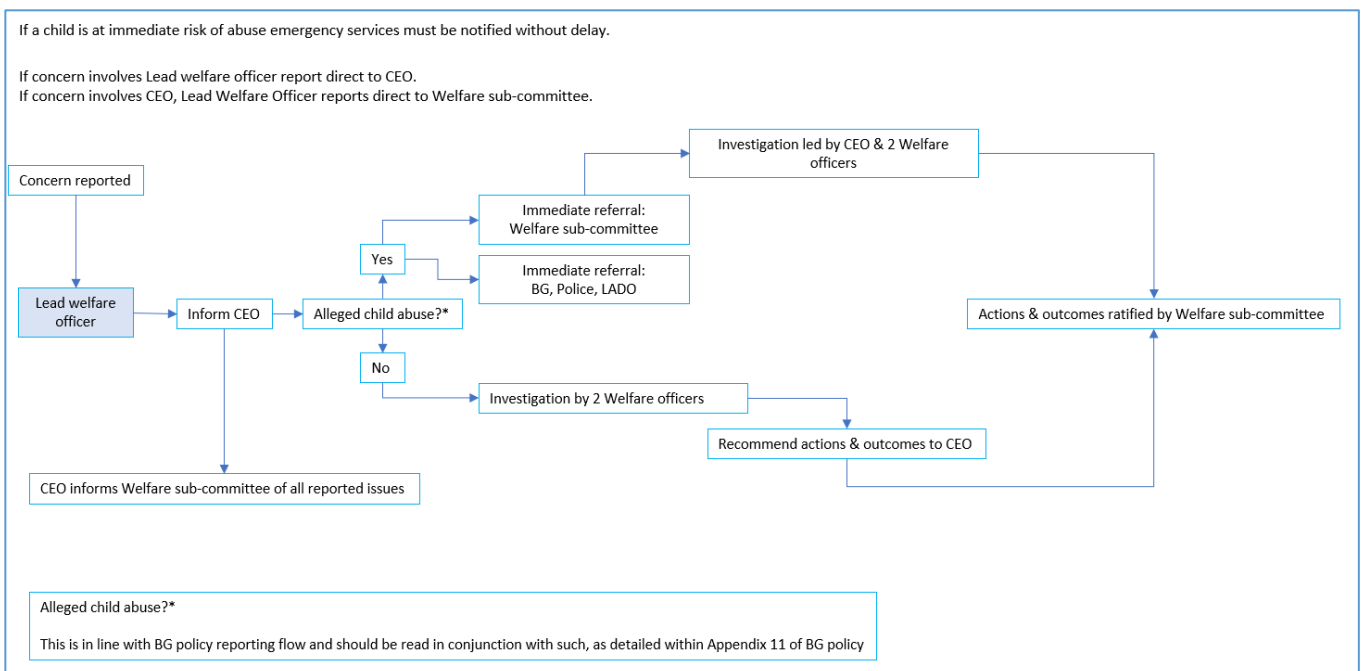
If a child is at immediate risk of abuse emergency services must be notified without delay.

If concern involves Lead welfare officer report direct to CEO.
If concern involves CEO, Lead Welfare Officer reports direct to Welfare sub-committee.

Investigation led by CEO & 2 Welfare officers

Concern reported

Immediate referral: Welfare sub-committee

Yes

Immediate referral: BG, Police, LADO

Lead welfare officer

Inform CEO

Alleged child abuse?*

Actions & outcomes ratified by Welfare sub-committee

No

Investigation by 2 Welfare officers

Recommend actions & outcomes to CEO

CEO informs Welfare sub-committee of all reported issues

Alleged child abuse?*

This is in line with BG policy reporting flow and should be read in conjunction with such, as detailed within Appendix 11 of BG policy